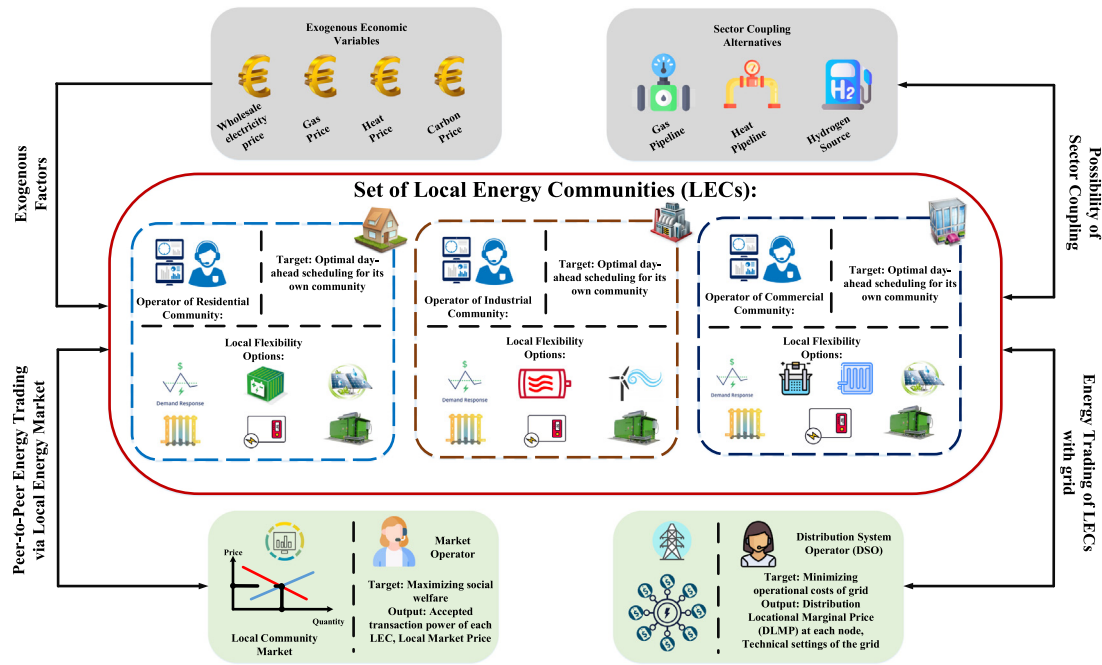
Exogenous Economic Variables

Wholesale electricity price

Gas Price

Heat Price

Carbon Price

Sector Coupling Alternatives

Gas Pipeline

Heat Pipeline

Hydrogen Source

H2

Exogenous Factors

Possibility of Sector Coupling

Set of Local Energy Communities (LECs):

Operator of Residential Community:

Target: Optimal day-ahead scheduling for its own community

Local Flexibility Options:

Demand Response

Operator of Industrial Community:

Target: Optimal day-ahead scheduling for its own community

Local Flexibility Options:

Demand Response

Operator of Commercial Community:

Target: Optimal day-ahead scheduling for its own community

Local Flexibility Options:

Demand Response

Peer-to-Peer Energy Trading via Local Energy Market

Energy Trading of LECs with grid

Price

Quantity

Local Community Market

Market Operator

Target: Maximizing social welfare

Output: Accepted transaction power of each LEC, Local Market Price

Distribution System Operator (DSO)

Target: Minimizing operational costs of grid

Output: Distribution Locational Marginal Price (DLMP) at each node, Technical settings of the grid